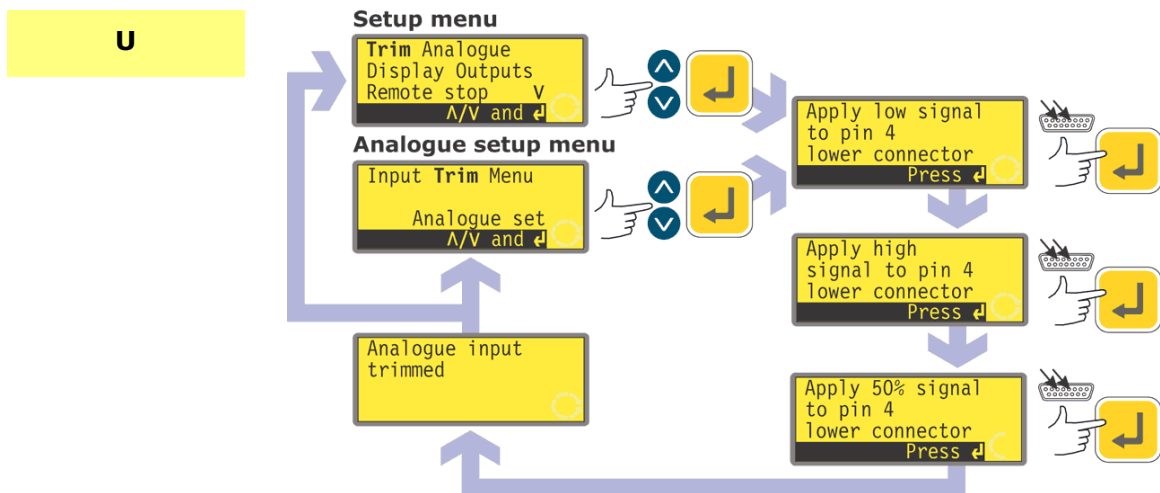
U

Setup menu

Trim Analogue
Display Outputs
Remote stop V
Λ/V and ↲

Analogue setup menu

Input Trim Menu

Analogue set
Λ/V and ↲

Apply low signal to pin 4 lower connector
Press ↲

Apply high signal to pin 4 lower connector
Press ↲

Apply 50% signal to pin 4 lower connector
Press ↲

Analogue input trimmed